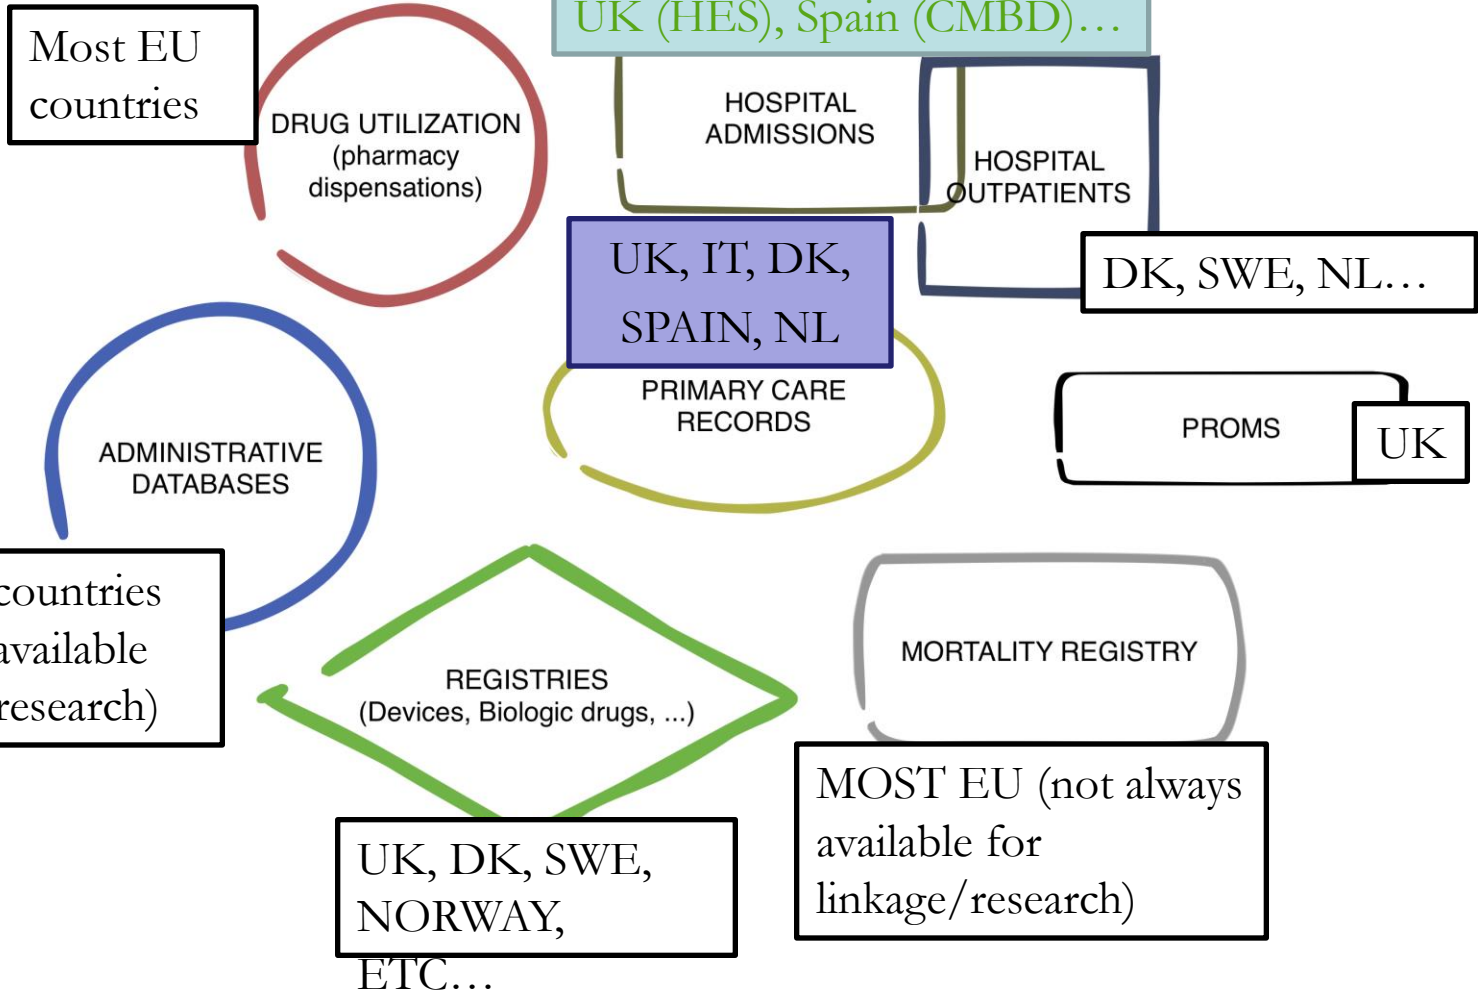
Most EU countries

DRUG UTILIZATION (pharmacy dispensations)

UK (HES), Spain (CMBD)…

HOSPITAL ADMISSIONS

HOSPITAL OUTPATIENTS

UK, IT, DK, SPAIN, NL

DK, SWE, NL…

PRIMARY CARE RECORDS

PROMS

UK

ADMINISTRATIVE DATABASES

countries available research)

REGISTRIES (Devices, Biologic drugs, ...)

MORTALITY REGISTRY

MOST EU (not always available for linkage/research)

UK, DK, SWE, NORWAY, ETC…